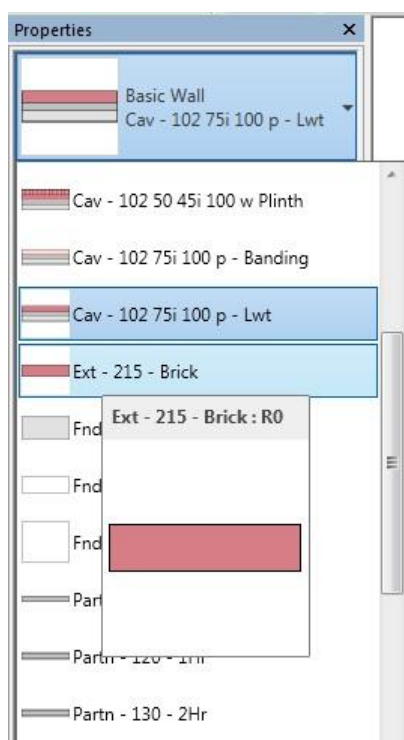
Properties ×

Basic Wall
Cav - 102 75i 100 p - Lwt

Cav - 102 50 45i 100 w Plinth

Cav - 102 75i 100 p - Banding

Cav - 102 75i 100 p - Lwt

Ext - 215 - Brick

Fnd

Fnd

Fnd

Part

Partn - 120 - 1Hr

Partn - 130 - 2Hr

Ext - 215 - Brick : R0